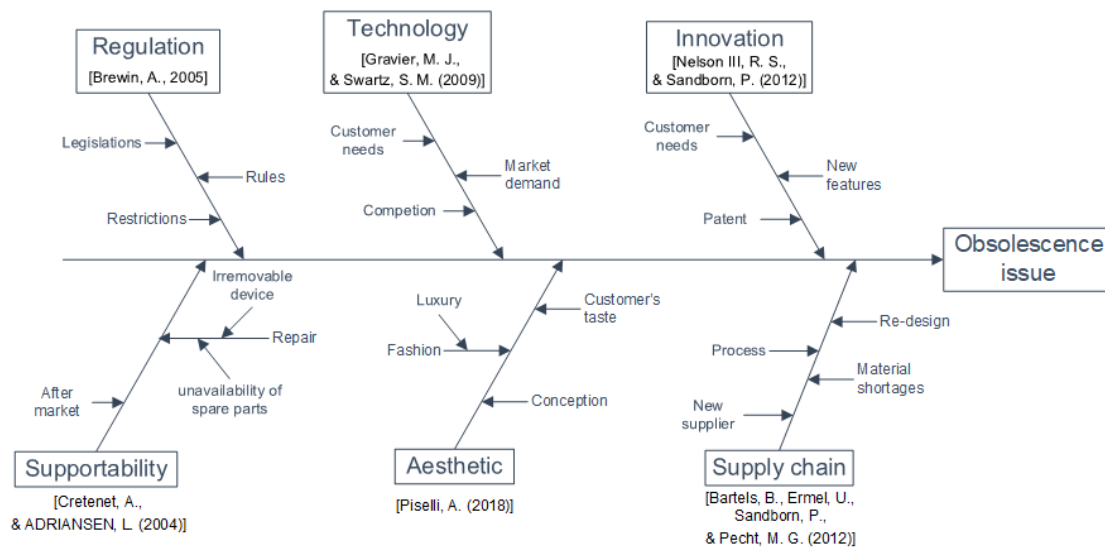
Regulation
[Brewin, A., 2005]

Legislations

Rules

Restrictions

Technology
[Gravier, M. J., & Swartz, S. M. (2009)]

Customer needs

Market demand

Competion

Innovation
[Nelson III, R. S., & Sandborn, P. (2012)]

Customer needs

New features

Patent

Obsolescence issue

Irremovable device

Repair

unavailability of spare parts

After market

Supportability
[Cretenet, A., & ADRIANSEN, L. (2004)]

Luxury

Customer's taste

Fashion

Conception

Aesthetic
[Piselli, A. (2018)]

Re-design

Process

Material shortages

New supplier

Supply chain
[Bartels, B., Ermel, U., Sandborn, P., & Pecht, M. G. (2012)]